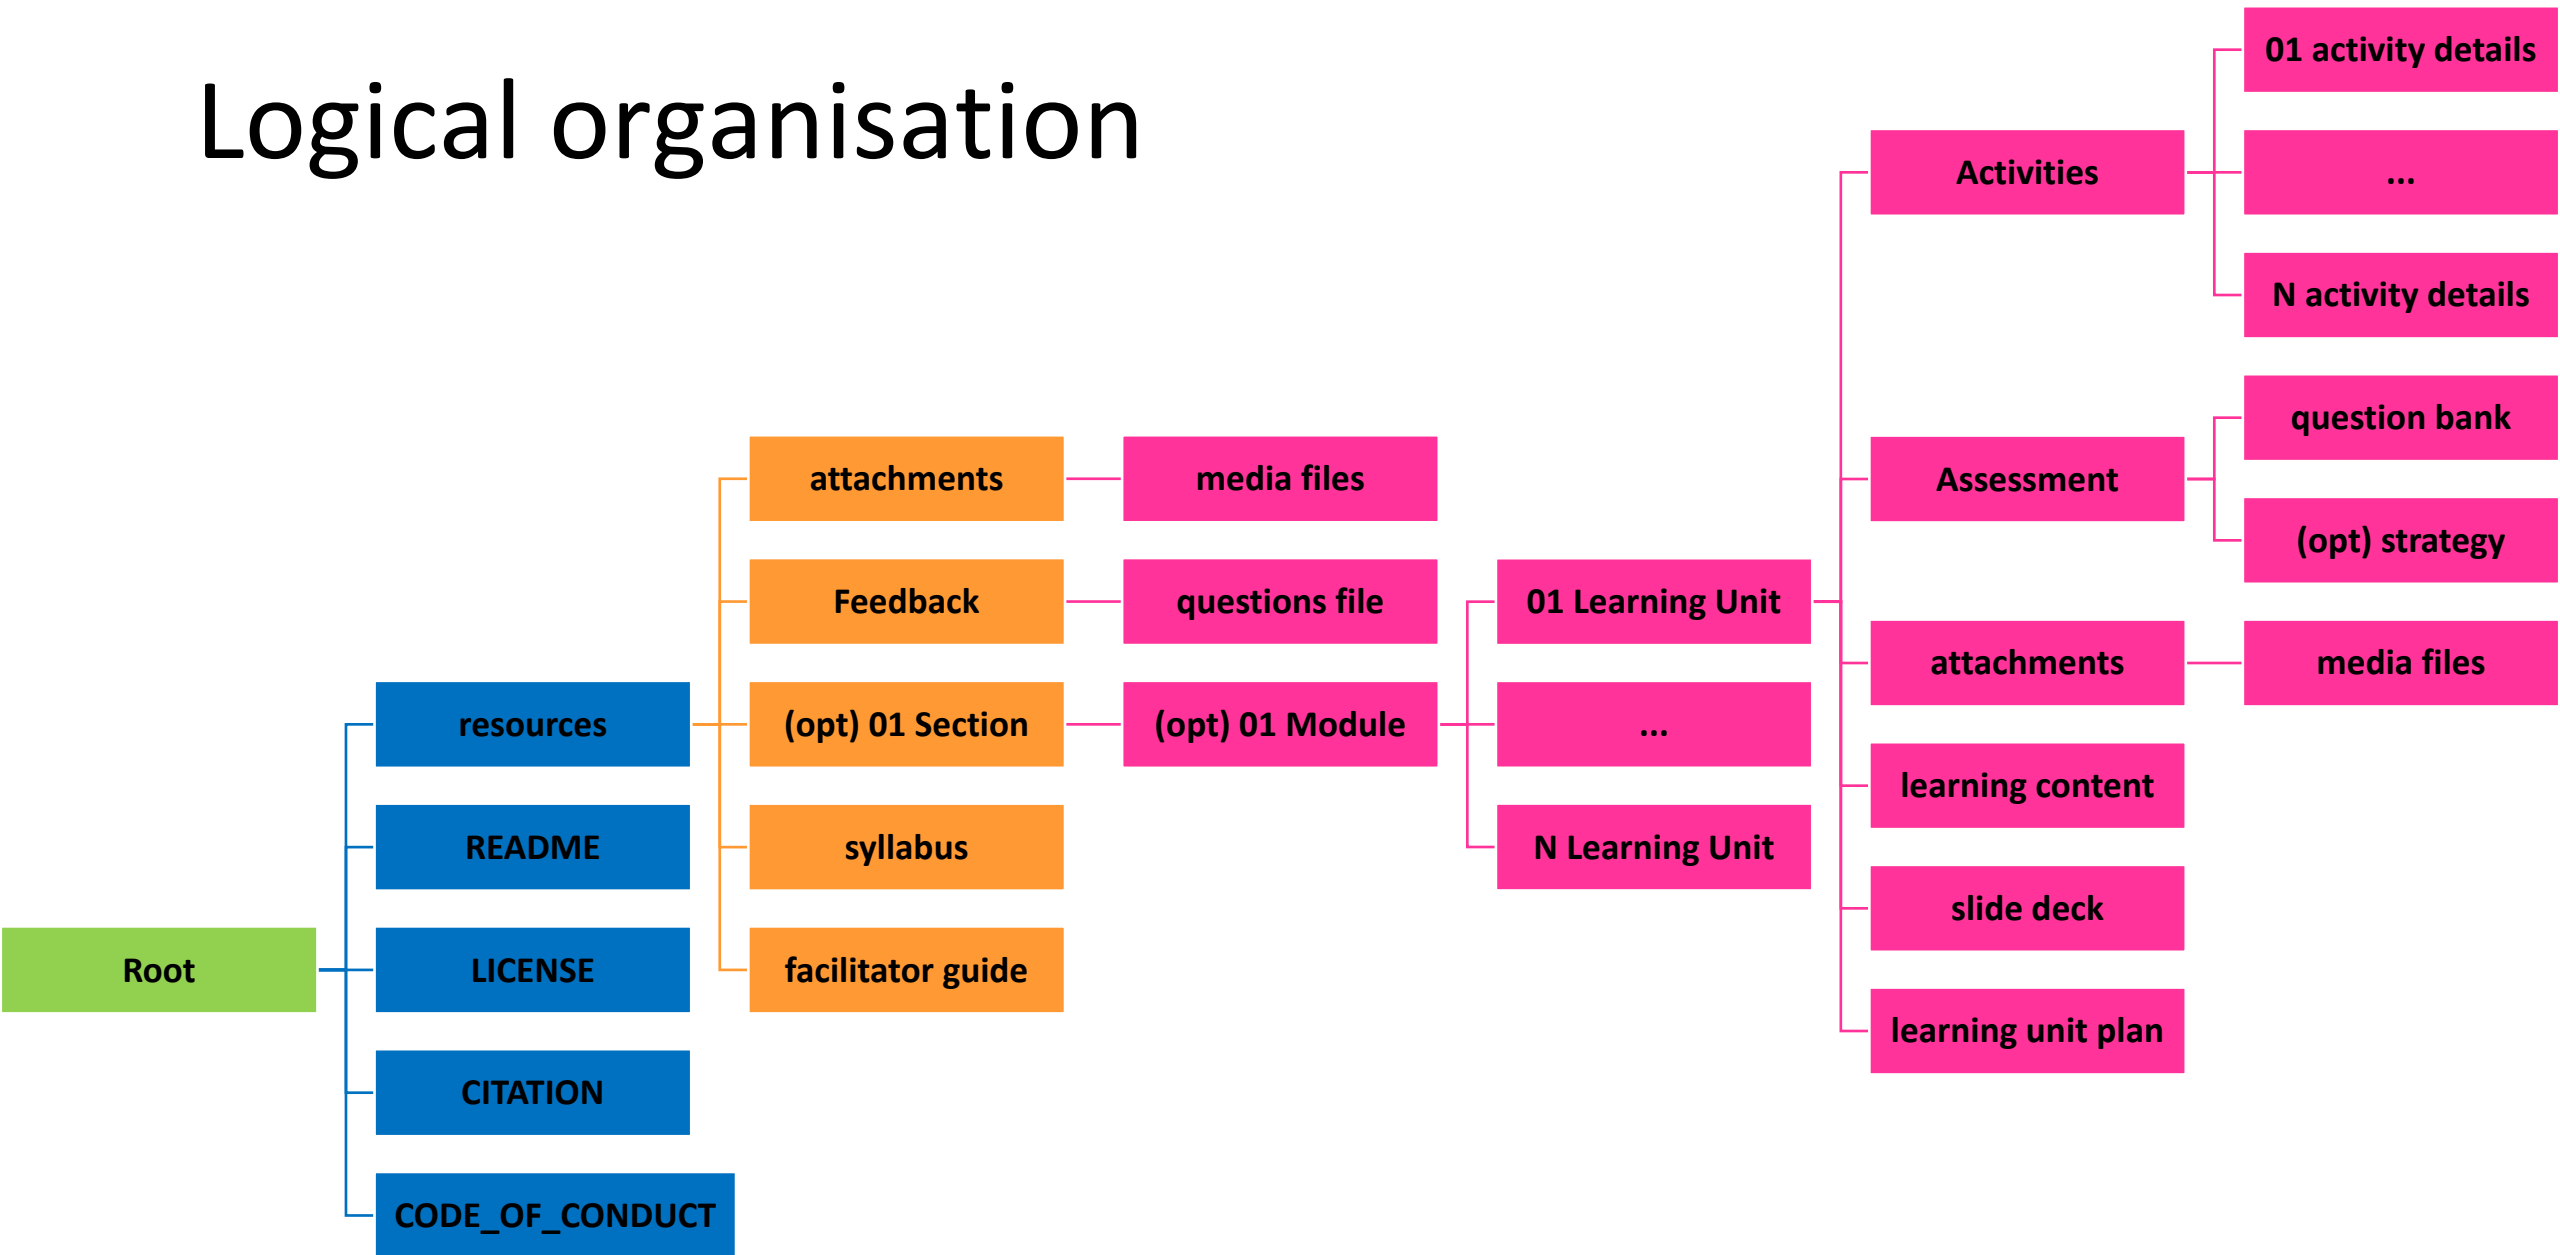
Logical organisation

01 activity details

Activities

...

N activity details

question bank

Assessment

(opt) strategy

attachments

media files

Feedback

questions file

01 Learning Unit

attachments

media files

resources

(opt) 01 Section

(opt) 01 Module

...

learning content

README

syllabus

N Learning Unit

slide deck

Root

LICENSE

facilitator guide

learning unit plan

CITATION

CODE_OF_CONDUCT